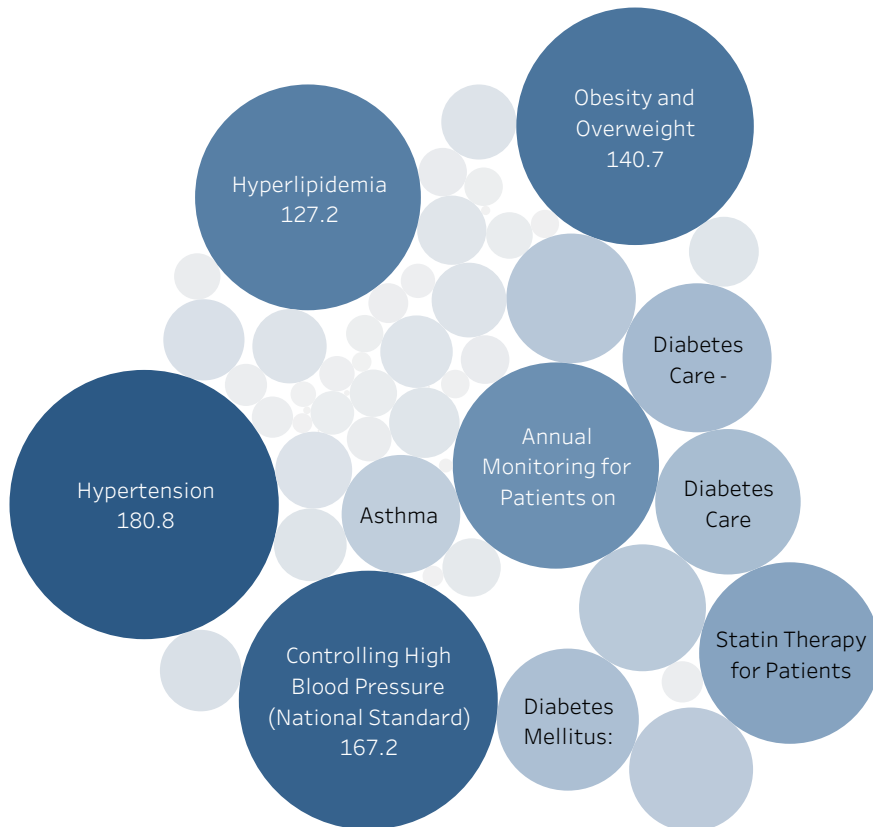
Obesity and Overweight
140.7

Hyperlipidemia
127.2

Diabetes Care -

Annual Monitoring for Patients on

Hypertension
180.8

Asthma

Diabetes Care

Statin Therapy for Patients

Controlling High Blood Pressure (National Standard)
167.2

Diabetes Mellitus: